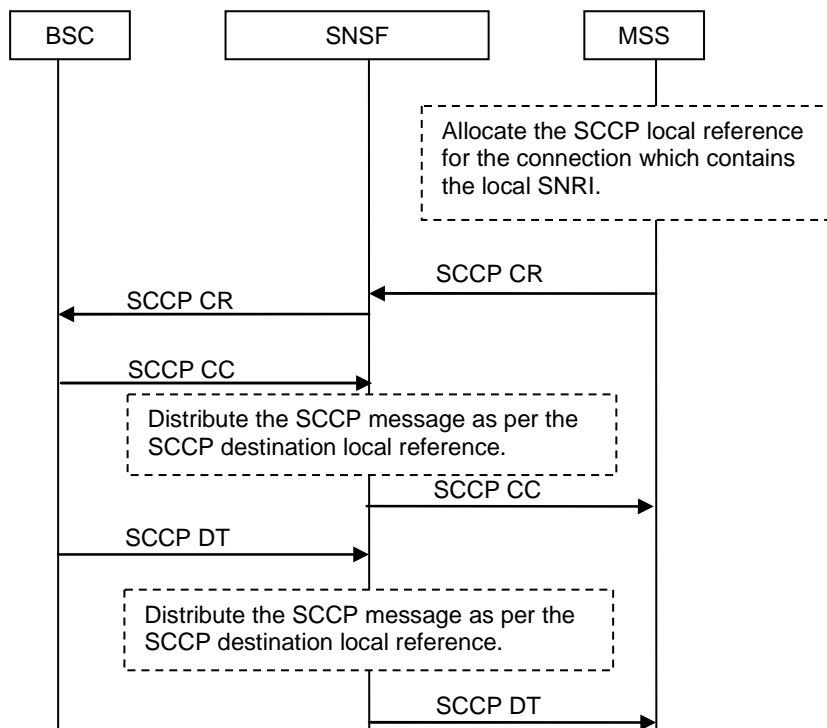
BSC

SNSF

MSS

Allocate the SCCP local reference for the connection which contains the local SNRI.

SCCP CR

SCCP CR

SCCP CC

Distribute the SCCP message as per the SCCP destination local reference.

SCCP CC

SCCP DT

Distribute the SCCP message as per the SCCP destination local reference.

SCCP DT